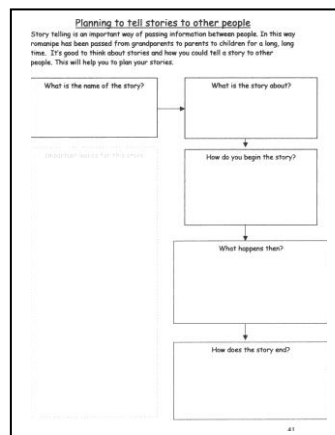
Planning to tell stories to other people

Story telling is an important way of passing information between people. In this way romanipe has been passed from grandparents to parents to children for a long, long time. It's good to think about stories and how you could tell a story to other people. This will help you to plan your stories.

What is the name of the story?

What is the story about?

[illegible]

How do you begin the story?

What happens then?

How does the story end?

41